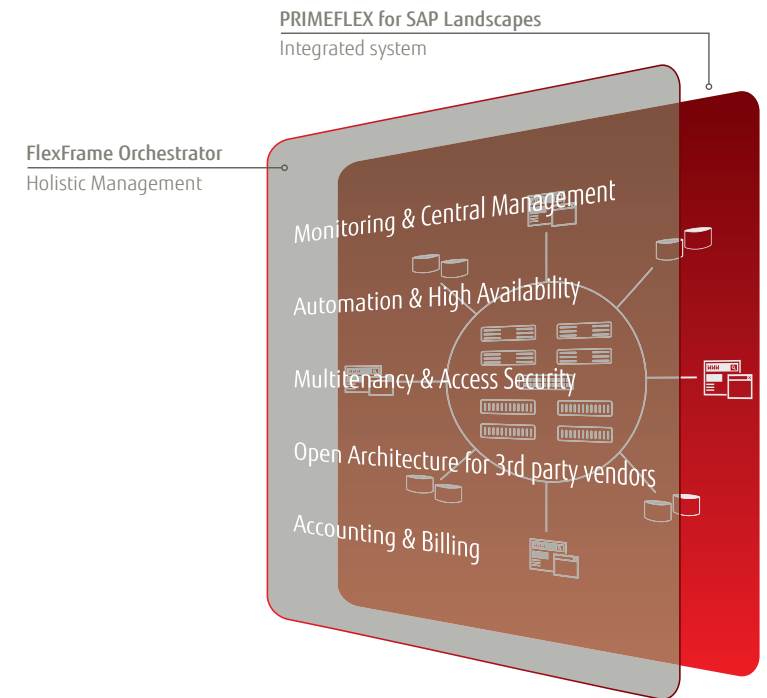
PRIMEFLEX for SAP Landscapes
Integrated system

FlexFrame Orchestrator
Holistic Management

Monitoring & Central Management

Automation & High Availability

Multitenancy & Access Security

Open Architecture for 3rd party vendors

Accounting & Billing